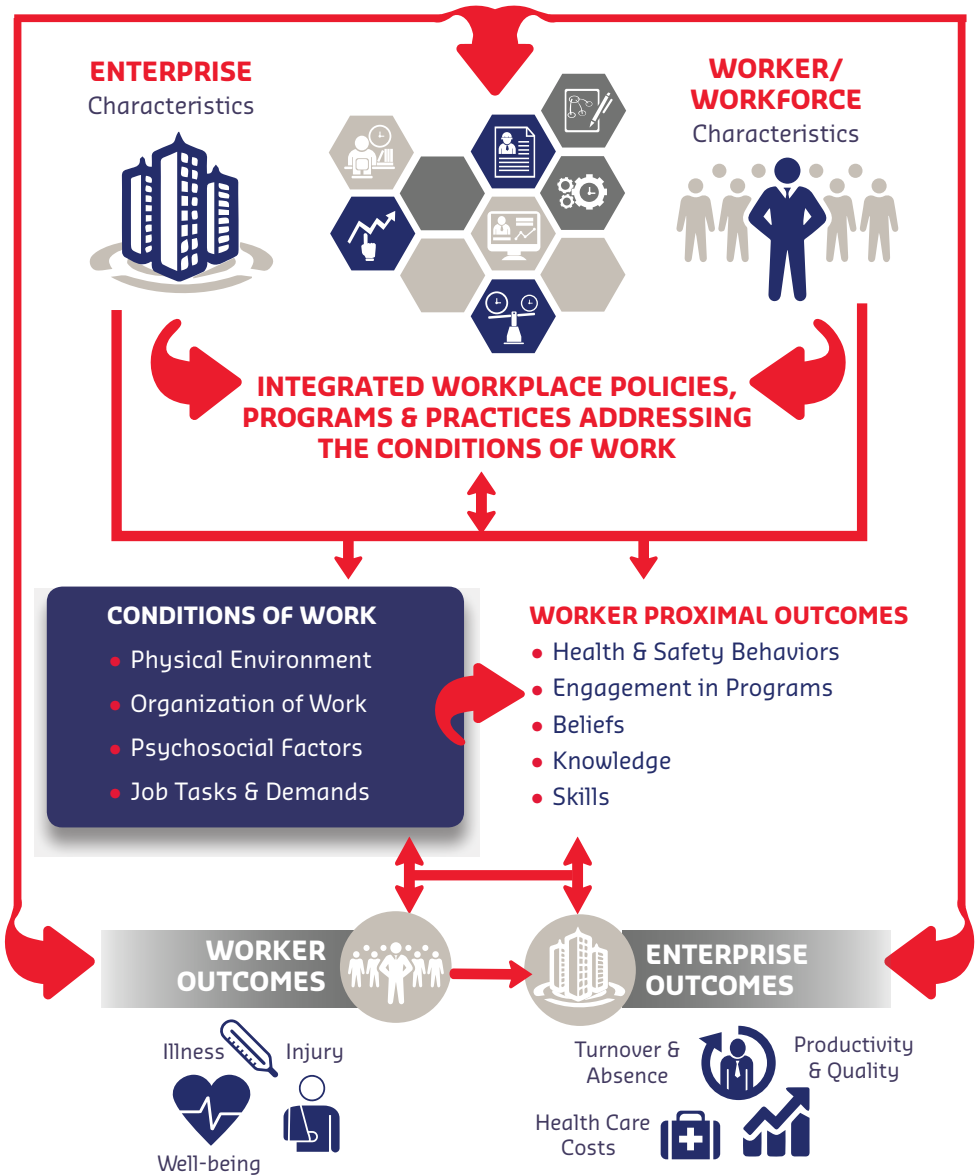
ENTERPRISE
Characteristics

WORKER/
WORKFORCE
Characteristics

INTEGRATED WORKPLACE POLICIES, PROGRAMS & PRACTICES ADDRESSING THE CONDITIONS OF WORK

CONDITIONS OF WORK
• Physical Environment
• Organization of Work
• Psychosocial Factors
• Job Tasks & Demands

WORKER PROXIMAL OUTCOMES
• Health & Safety Behaviors
• Engagement in Programs
• Beliefs
• Knowledge
• Skills

WORKER OUTCOMES

ENTERPRISE OUTCOMES

Illness
Injury
Well-being

Turnover & Absence
Productivity & Quality
Health Care Costs